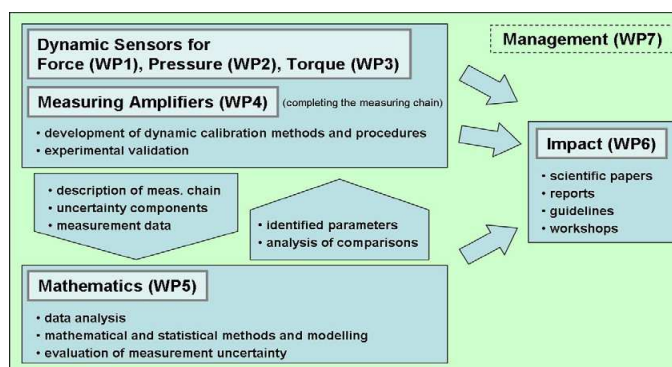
Dynamic Sensors for Force (WP1), Pressure (WP2), Torque (WP3)

Measuring Amplifiers (WP4) (completing the measuring chain)

• development of dynamic calibration methods and procedures
• experimental validation

Management (WP7)

Impact (WP6)

• scientific papers
• reports
• guidelines
• workshops

• description of meas. chain
• uncertainty components
• measurement data

• identified parameters
• analysis of comparisons

Mathematics (WP5)

• data analysis
• mathematical and statistical methods and modelling
• evaluation of measurement uncertainty